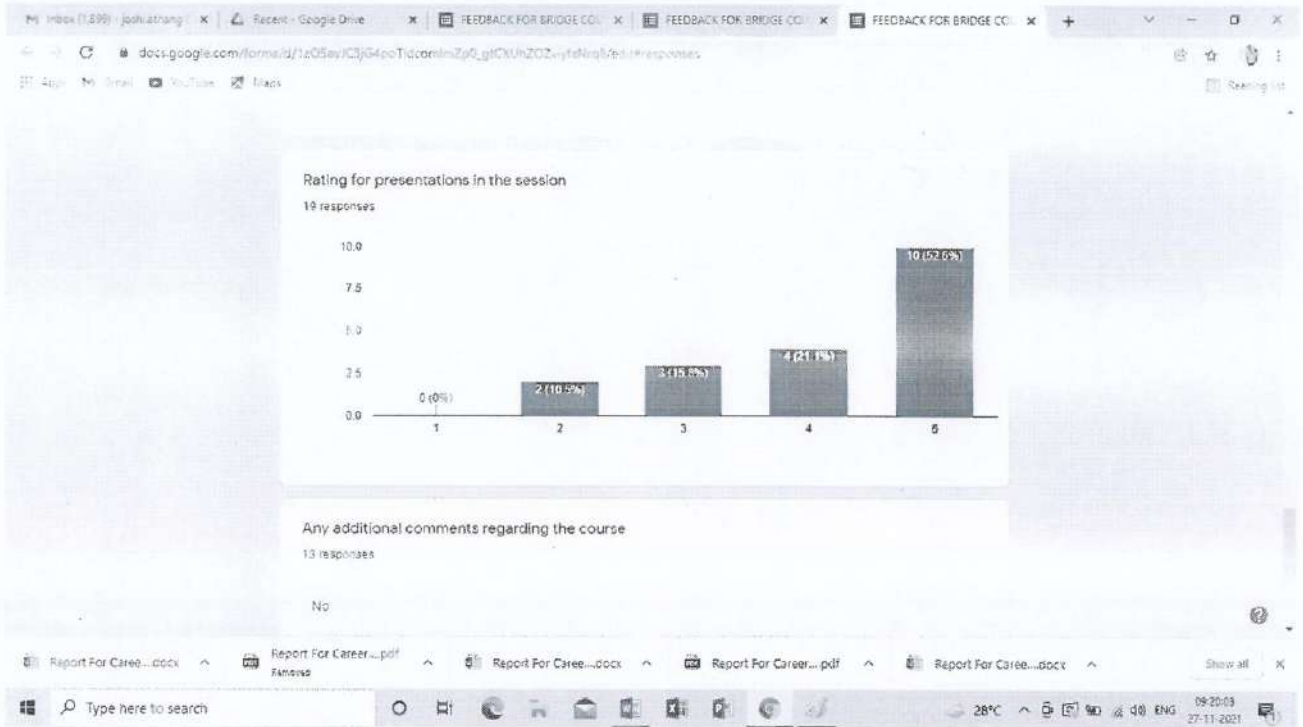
M Inbox (1,899) - joshi.atrang | Recent - Google Drive | FEEDBACK FOR BRIDGE CO | FEEDBACK FOR BRIDGE CO | FEEDBACK FOR BRIDGE CO

docs.google.com/forms/d/1zO5avJC3jG4poTidcom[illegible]/edit#responses

Apps Gmail YouTube Maps

Reading list

Rating for presentations in the session

19 responses

10.0
7.5
5.0
2.5
0.0

0 (0%)
2 (10.5%)
3 (15.8%)
4 (21.1%)
10 (52.6%)

1
2
3
4
5

Any additional comments regarding the course

13 responses

No

Report For Caree....docx
Report For Career....pdf
Removed
Report For Caree....docx
Report For Career....pdf
Report For Caree....docx
Show all

Type here to search

28°C ENG 09:20:03 27-11-2021